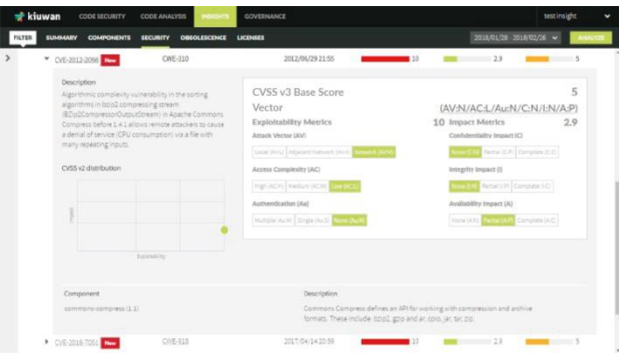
kiuwan CODE SECURITY CODE ANALYSIS INSIGHTS GOVERNANCE test insight

FILTER SUMMARY COMPONENTS SECURITY OBSOLESCENCE LICENSES 2018/01/28 2018/02/26 ANALYZE

CVE-2012-2098 New CWE-310 2012/06/29 21:55 10 2.9 5

Description

Algorithmic complexity vulnerability in the sorting algorithms in bzip2 compressing stream (BZip2CompressorOutputStream) in Apache Commons Compress before 1.4.1 allows remote attackers to cause a denial of service (CPU consumption) via a file with many repeating inputs.

CVSS v2 distribution

Impact

Exploitability

CVSS v3 Base Score 5

Vector (AV:N/AC:L/Au:N/C:N/I:N/A:P)

Exploitability Metrics 10 Impact Metrics 2.9

Attack Vector (AV)

Local (AV:L) Adjacent network (AV:A) Network (AV:N)

Access Complexity (AC)

High (AC:H) Medium (AC:M) Low (AC:L)

Authentication (Au)

Multiple (Au:M) Single (Au:S) None (Au:N)

Confidentiality Impact (C)

None (C:N) Partial (C:P) Complete (C:C)

Integrity Impact (I)

None (I:N) Partial (I:P) Complete (I:C)

Availability Impact (A)

None (A:N) Partial (A:P) Complete (A:C)

Component

commons-compress (1.1)

Description

Commons Compress defines an API for working with compression and archive formats. These include: bzip2, gzip and ar, cpio, jar, tar, zip.

CVE-2016-7051 New CWE-918 2017/04/14 10:59 17 2.9 5